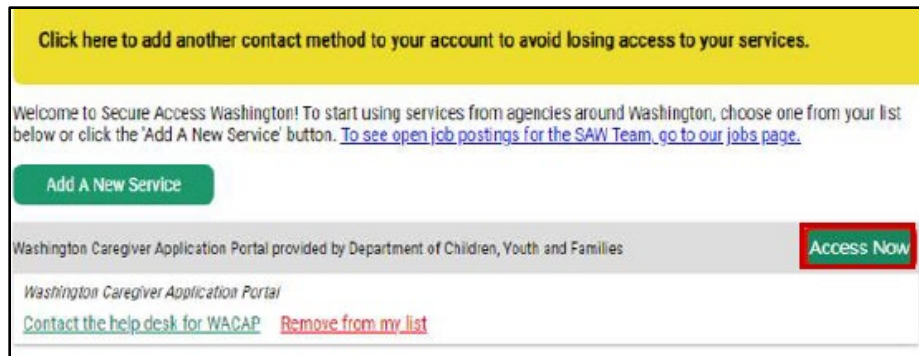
Click here to add another contact method to your account to avoid losing access to your services.

Welcome to Secure Access Washington! To start using services from agencies around Washington, choose one from your list below or click the 'Add A New Service' button. To see open job postings for the SAW Team, go to our jobs page.

Add A New Service

Washington Caregiver Application Portal provided by Department of Children, Youth and Families

Access Now

Washington Caregiver Application Portal

Contact the help desk for WACAP Remove from my list